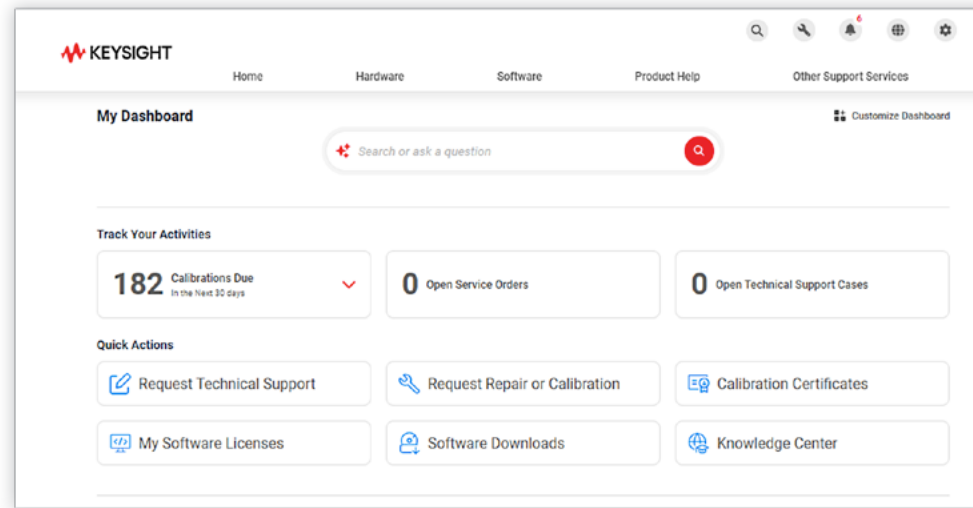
KEYSIGHT

6

Home Hardware Software Product Help Other Support Services

My Dashboard

Customize Dashboard

Search or ask a question

Track Your Activities

182 Calibrations Due
In the Next 30 days

0 Open Service Orders

0 Open Technical Support Cases

Quick Actions

Request Technical Support

Request Repair or Calibration

Calibration Certificates

My Software Licenses

Software Downloads

Knowledge Center